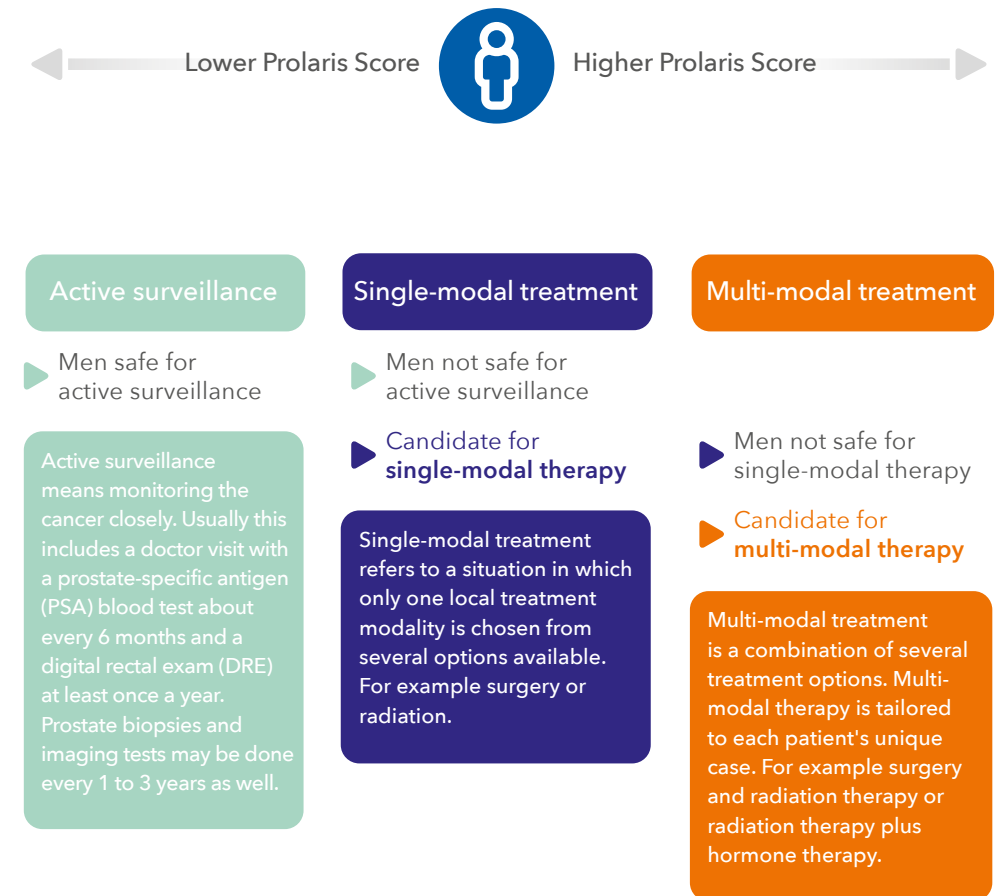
Lower Prolaris Score

Higher Prolaris Score

Active surveillance

Men safe for active surveillance

Active surveillance means monitoring the cancer closely. Usually this includes a doctor visit with a prostate-specific antigen (PSA) blood test about every 6 months and a digital rectal exam (DRE) at least once a year. Prostate biopsies and imaging tests may be done every 1 to 3 years as well.

Single-modal treatment

Men not safe for active surveillance

Candidate for single-modal therapy

Single-modal treatment refers to a situation in which only one local treatment modality is chosen from several options available. For example surgery or radiation.

Multi-modal treatment

Men not safe for single-modal therapy

Candidate for multi-modal therapy

Multi-modal treatment is a combination of several treatment options. Multi-modal therapy is tailored to each patient's unique case. For example surgery and radiation therapy or radiation therapy plus hormone therapy.